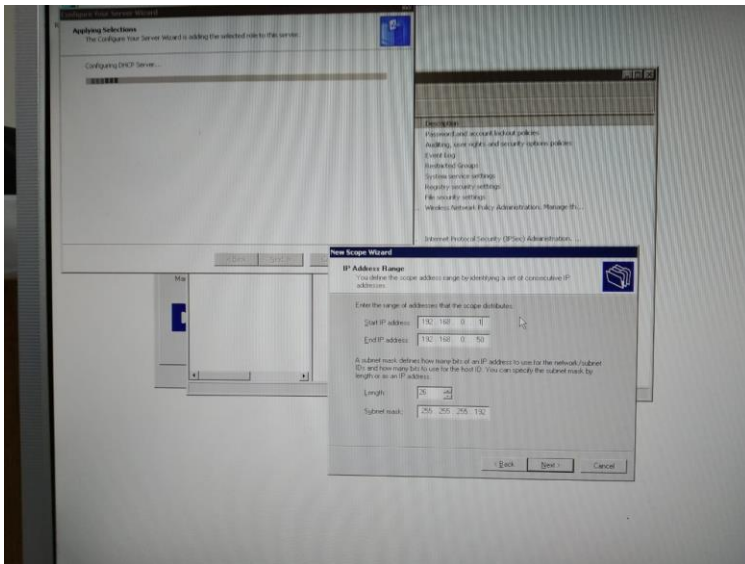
Configure Your Server Wizard

Applying Selections
The Configure Your Server Wizard is adding the selected role to this server.

Configuring DHCP Server...

< Back
Cancel

Description
Password and account lockout policies
Auditing, user rights and security options policies
Event Log
Restricted Groups
System service settings
Registry security settings
File security settings
Wireless Network Policy Administration. Manage th...

Internet Protocol Security (IPSec) Administration. ...

Ma

New Scope Wizard

IP Address Range
You define the scope address range by identifying a set of consecutive IP addresses.

Enter the range of addresses that the scope distributes.

Start IP address: 192 . 168 . 0 . 1

End IP address: 192 . 168 . 0 . 50

A subnet mask defines how many bits of an IP address to use for the network/subnet IDs and how many bits to use for the host ID. You can specify the subnet mask by length or as an IP address.

Length: 26

Subnet mask: 255 . 255 . 255 . 192

< Back
Next >
Cancel